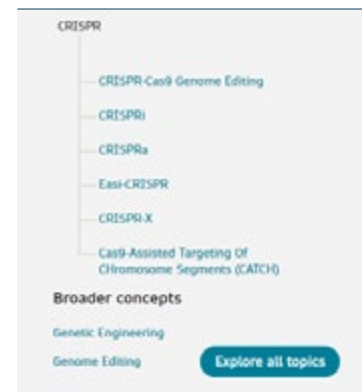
CRISPR

CRISPR-Cas9 Genome Editing

CRISPRi

CRISPRa

Easi-CRISPR

CRISPR-X

Cas9-Assisted Targeting Of CHromosome Segments (CATCH)

Broader concepts

Genetic Engineering

Genome Editing

Explore all topics